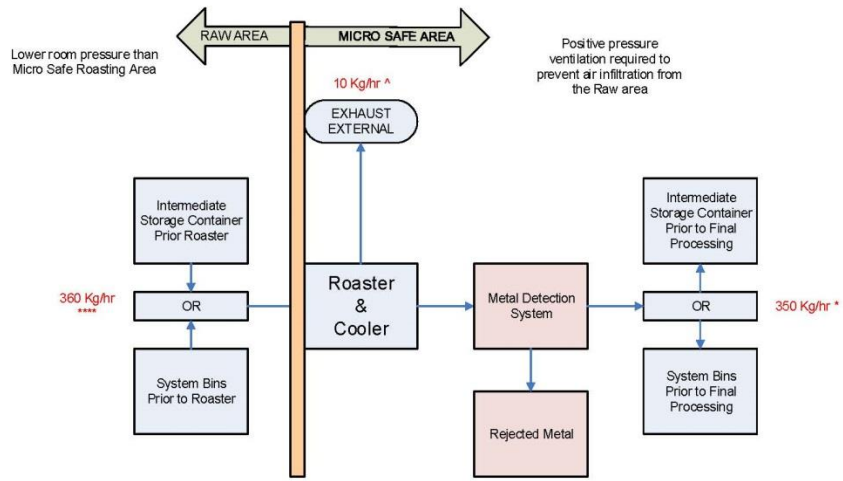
RAW AREA

MICRO SAFE AREA

Lower room pressure than Micro Safe Roasting Area

Positive pressure ventilation required to prevent air infiltration from the Raw area

10 Kg/hr ^

EXHAUST EXTERNAL

Intermediate Storage Container Prior Roaster

360 Kg/hr ****

OR

System Bins Prior to Roaster

Roaster & Cooler

Metal Detection System

Rejected Metal

Intermediate Storage Container Prior to Final Processing

OR

350 Kg/hr *

System Bins Prior to Final Processing